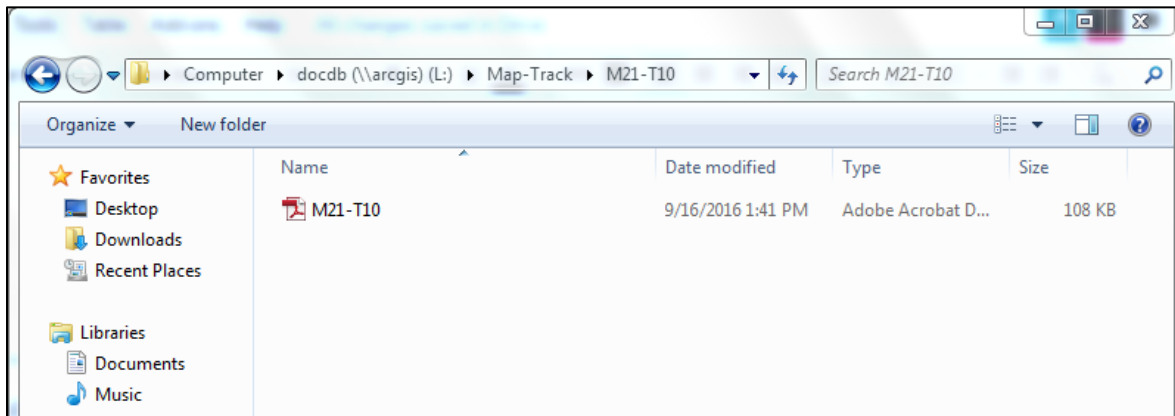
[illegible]

Computer ▸ docdb (\\arcgis) (L:) ▸ Map-Track ▸ M21-T10

Search M21-T10

Organize ▾ New folder

Favorites
Desktop
Downloads
Recent Places

Libraries
Documents
Music

| Name | Date modified | Type | Size |
|---|---|---|---|
| M21-T10 | 9/16/2016 1:41 PM | Adobe Acrobat D... | 108 KB |